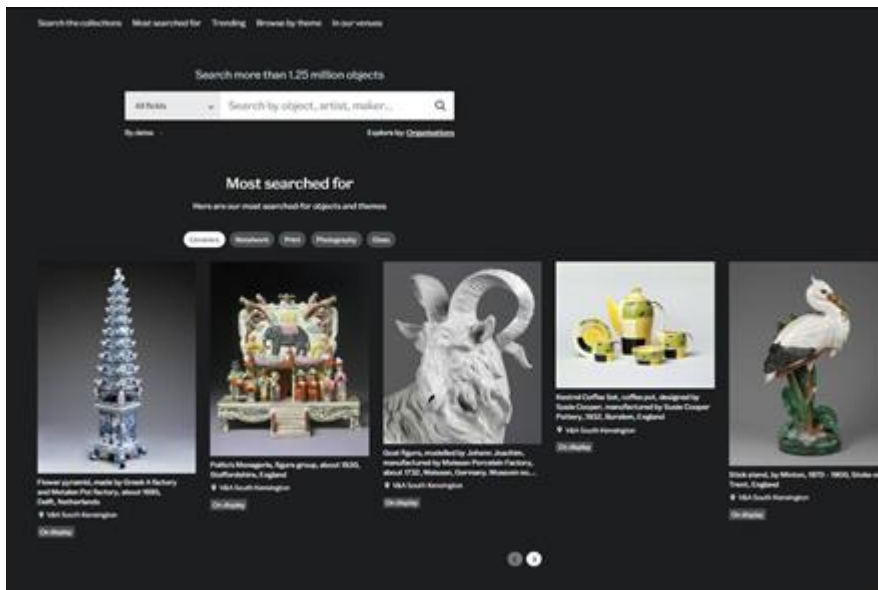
Search the collections Most searched for Trending Browse by theme In our venues

Search more than 1.25 million objects

All fields

Search by object, artist, maker...

By dates

Explore by: Organisations

Most searched for

Here are our most searched-for objects and themes

Ceramics Metalwork Print Photography Glass

Flower pyramid, made by Greek A factory and Metalen Pot factory, about 1695, Delft, Netherlands

V&A South Kensington

On display

Pollito's Menagerie, figure group, about 1830, Staffordshire, England

V&A South Kensington

On display

Goat figure, modelled by Johann Joachim, manufactured by Meissen Porcelain Factory, about 1732, Meissen, Germany. Museum no....

V&A South Kensington

On display

Kestrel Coffee Set, coffee pot, designed by Susie Cooper, manufactured by Susie Cooper Pottery, 1932, Burslem, England

V&A South Kensington

On display

Stick stand, by Minton, 1870 - 1900, Stoke on Trent, England

V&A South Kensington

On display